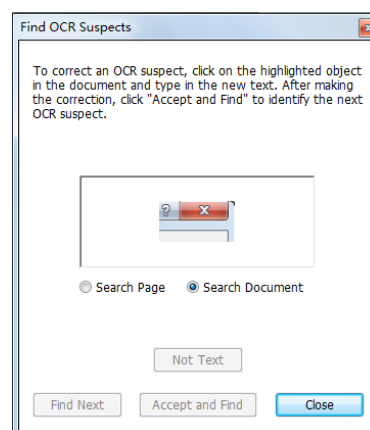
Find OCR Suspects

To correct an OCR suspect, click on the highlighted object in the document and type in the new text. After making the correction, click "Accept and Find" to identify the next OCR suspect.

Search Page
Search Document

Not Text

Find Next
Accept and Find
Close